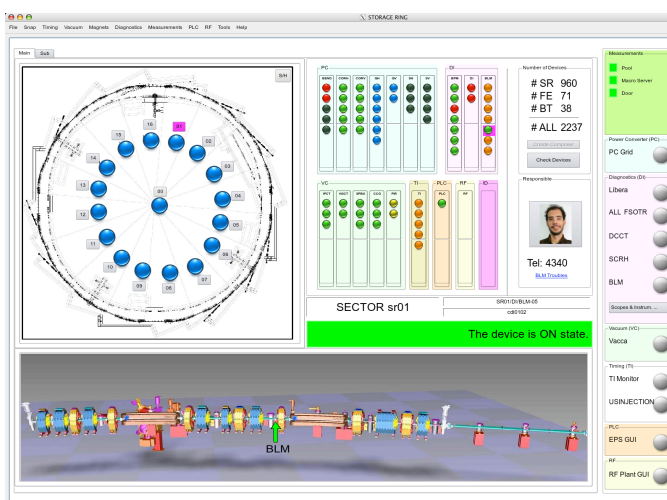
STORAGE RING

File Snap Timing Vacuum Magnets Diagnostics Measurements PLC RF Tools Help

Main Sub

S/H

16 01 15 02 14 03 13 04 12 00 05 11 06 10 07 09 08

PC
BEND CORH CORV SH QV SH SF

DI
BPM DI BLM

VC
IPCT VGCT SPRA CCG PIR

TI
TI

PLC

RF
RF

ID

Number of Devices
# SR 960
# FE 71
# BT 38
# ALL 2237

Create Composer

Check Devices

Responsible

Tel: 4340

BLM Troubles

SECTOR sr01

SR01/DI/BLM-05

cdi0102

The device is ON state.

BLM

Measurements
Pool
Macro Server
Door

Power Converter (PC)
PC Grid

Diagnostics (DI)
Libera
ALL FSOTR
DCCT
SCRH
BLM

Scopes & Instrum ...

Vacuum (VC)
Vacca

Timing (TI)
TI Monitor
USINJECTION

PLC
EPS GUI

RF
RF Plant GUI